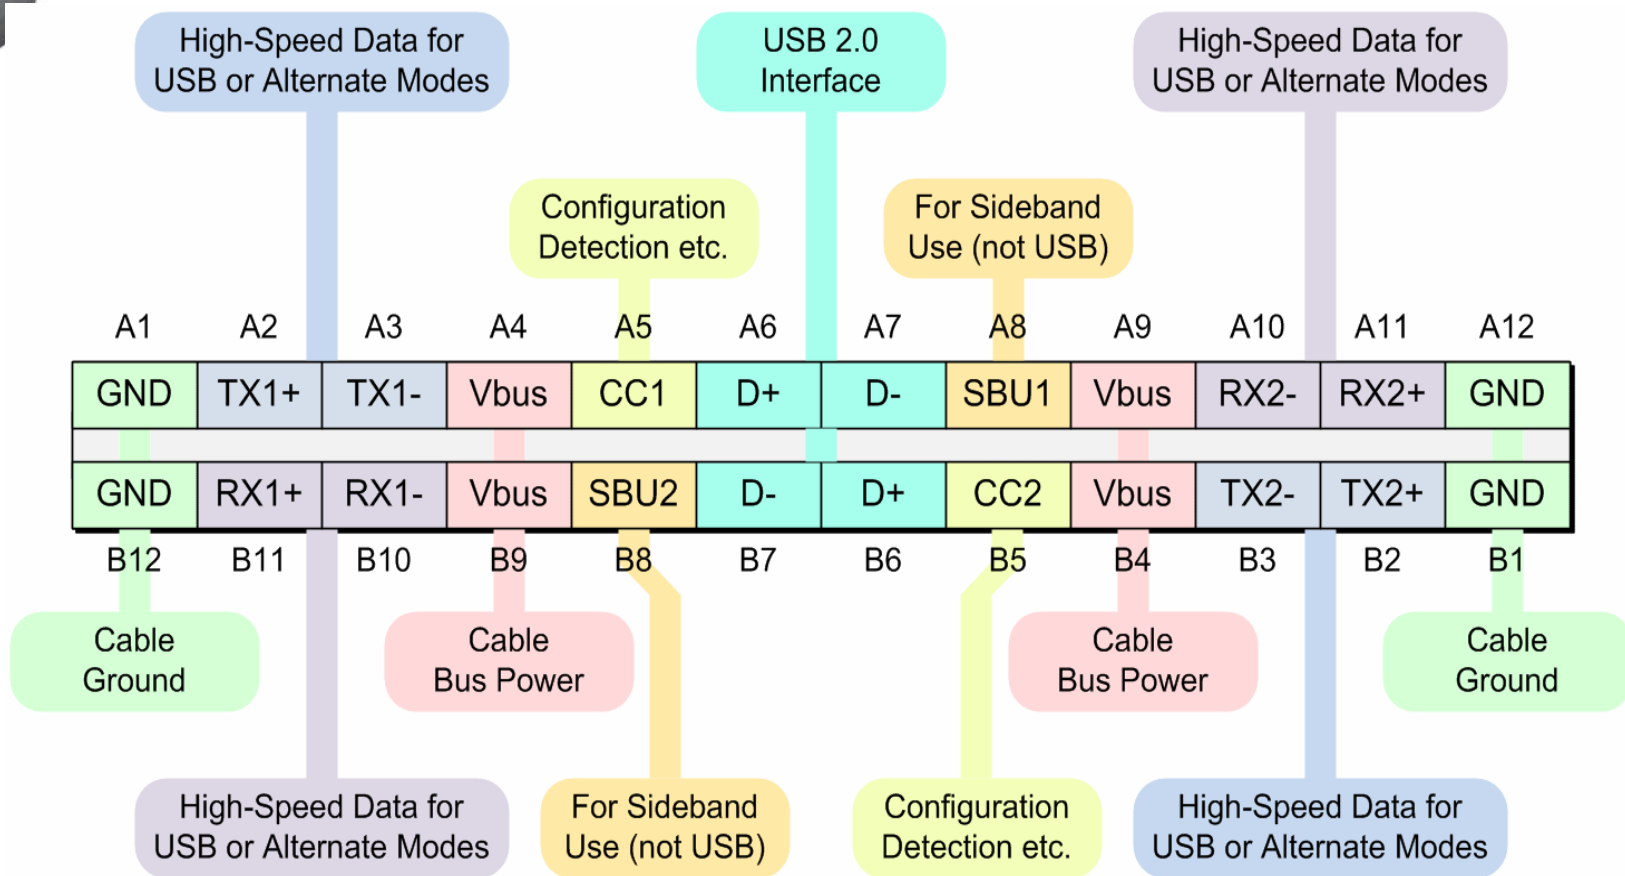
High-Speed Data for USB or Alternate Modes

USB 2.0 Interface

High-Speed Data for USB or Alternate Modes

Configuration Detection etc.

For Sideband Use (not USB)

| A1 | A2 | A3 | A4 | A5 | A6 | A7 | A8 | A9 | A10 | A11 | A12 |
|---|---|---|---|---|---|---|---|---|---|---|---|
| GND | TX1+ | TX1- | Vbus | CC1 | D+ | D- | SBU1 | Vbus | RX2- | RX2+ | GND |
| GND | RX1+ | RX1- | Vbus | SBU2 | D- | D+ | CC2 | Vbus | TX2- | TX2+ | GND |
| B12 | B11 | B10 | B9 | B8 | B7 | B6 | B5 | B4 | B3 | B2 | B1 |

Cable Ground

Cable Bus Power

Cable Bus Power

Cable Ground

High-Speed Data for USB or Alternate Modes

For Sideband Use (not USB)

Configuration Detection etc.

High-Speed Data for USB or Alternate Modes